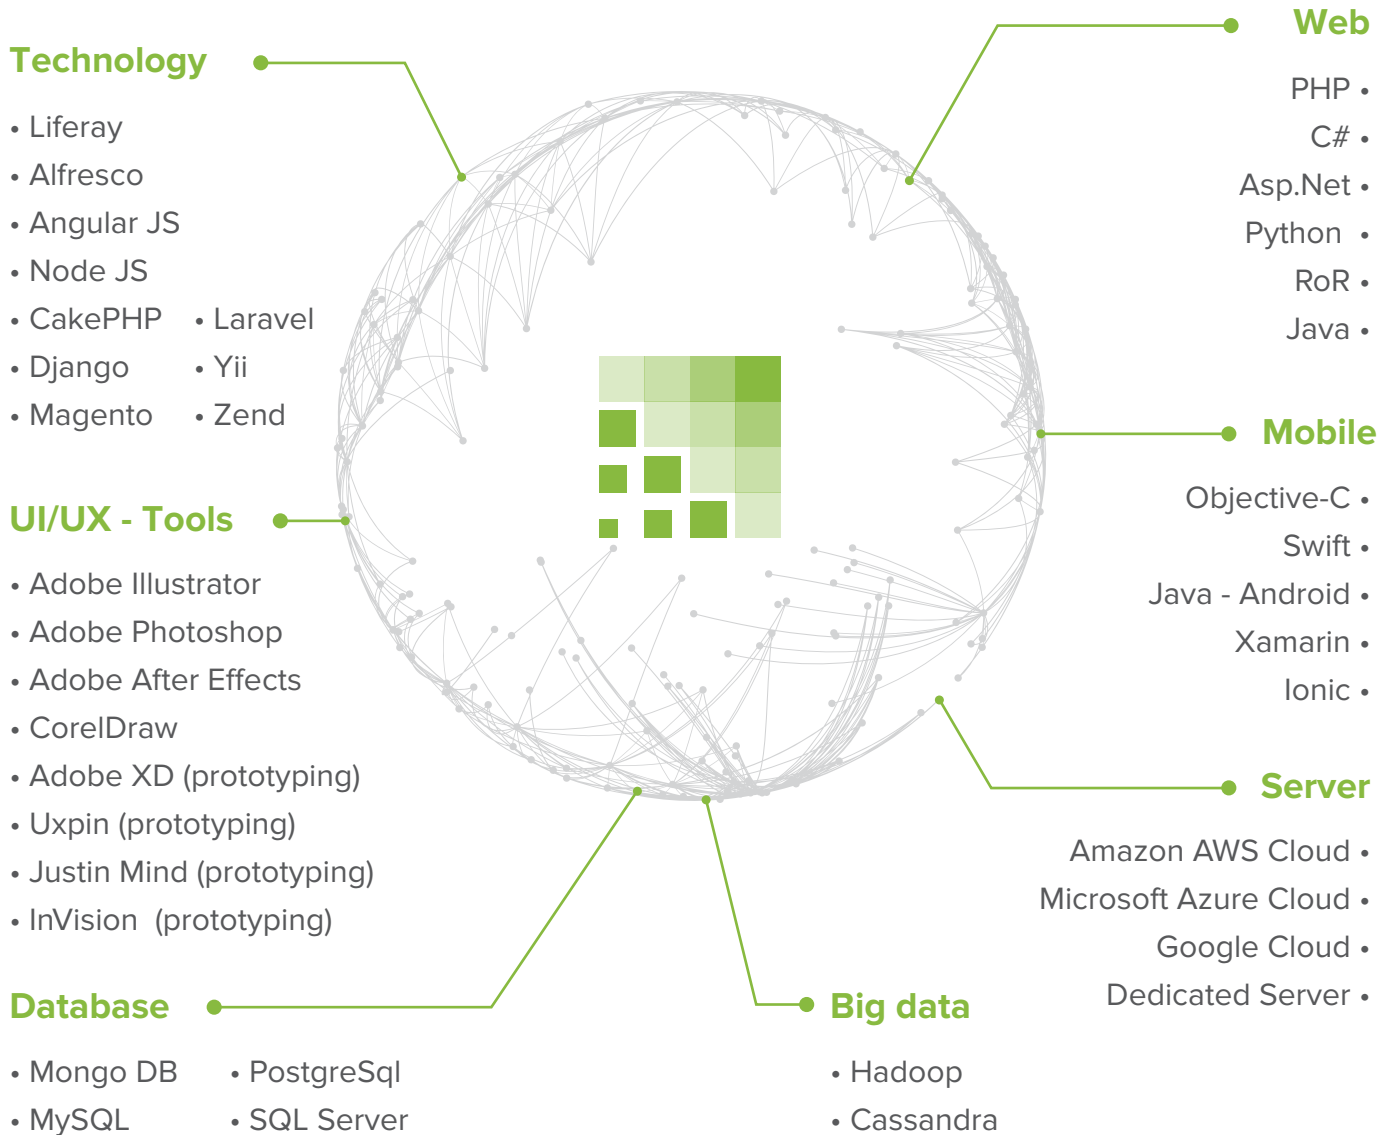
Technology

• Liferay
• Alfresco
• Angular JS
• Node JS
• CakePHP • Laravel
• Django • Yii
• Magento • Zend

UI/UX - Tools

• Adobe Illustrator
• Adobe Photoshop
• Adobe After Effects
• CorelDraw
• Adobe XD (prototyping)
• Uxpin (prototyping)
• Justin Mind (prototyping)
• InVision (prototyping)

Database

• Mongo DB • PostgreSql
• MySQL • SQL Server

Web

PHP •
C# •
Asp.Net •
Python •
RoR •
Java •

Mobile

Objective-C •
Swift •
Java - Android •
Xamarin •
Ionic •

Server

Amazon AWS Cloud •
Microsoft Azure Cloud •
Google Cloud •
Dedicated Server •

Big data

• Hadoop
• Cassandra